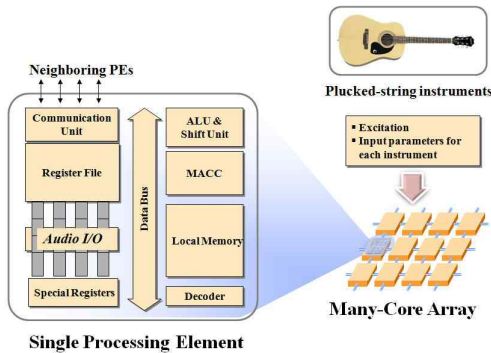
Neighboring PEs

Communication Unit

Register File

Audio I/O

Special Registers

Data Bus

ALU & Shift Unit

MACC

Local Memory

Decoder

Single Processing Element

Plucked-string instruments

▪ Excitation
▪ Input parameters for each instrument

Many-Core Array